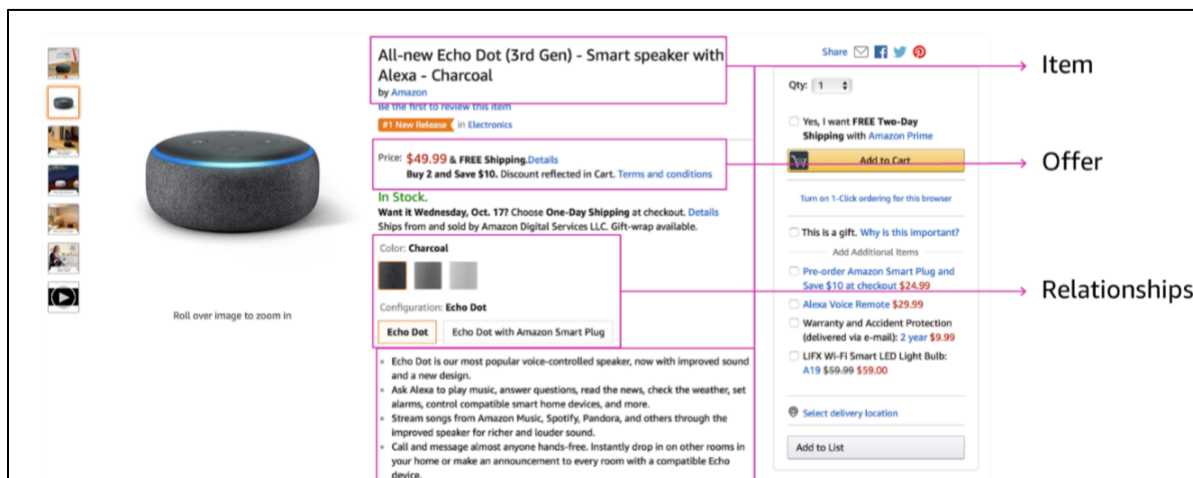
Roll over image to zoom in

All-new Echo Dot (3rd Gen) - Smart speaker with Alexa - Charcoal
by Amazon
Be the first to review this item
#1 New Release in Electronics

Price: $49.99 & FREE Shipping. Details
Buy 2 and Save $10. Discount reflected in Cart. Terms and conditions

In Stock.
Want it Wednesday, Oct. 17? Choose One-Day Shipping at checkout. Details
Ships from and sold by Amazon Digital Services LLC. Gift-wrap available.

Color: Charcoal

Configuration: Echo Dot
Echo Dot
Echo Dot with Amazon Smart Plug

• Echo Dot is our most popular voice-controlled speaker, now with improved sound and a new design.
• Ask Alexa to play music, answer questions, read the news, check the weather, set alarms, control compatible smart home devices, and more.
• Stream songs from Amazon Music, Spotify, Pandora, and others through the improved speaker for richer and louder sound.
• Call and message almost anyone hands-free. Instantly drop in on other rooms in your home or make an announcement to every room with a compatible Echo device.

Share

Qty: 1

Yes, I want FREE Two-Day Shipping with Amazon Prime

Add to Cart

Turn on 1-Click ordering for this browser

This is a gift. Why is this important?
Add Additional Items
Pre-order Amazon Smart Plug and Save $10 at checkout $24.99
Alexa Voice Remote $29.99
Warranty and Accident Protection (delivered via e-mail): 2 year $9.99
LIFX Wi-Fi Smart LED Light Bulb: A19 $59.99 $59.00

Select delivery location

Add to List

Item
Offer
Relationships